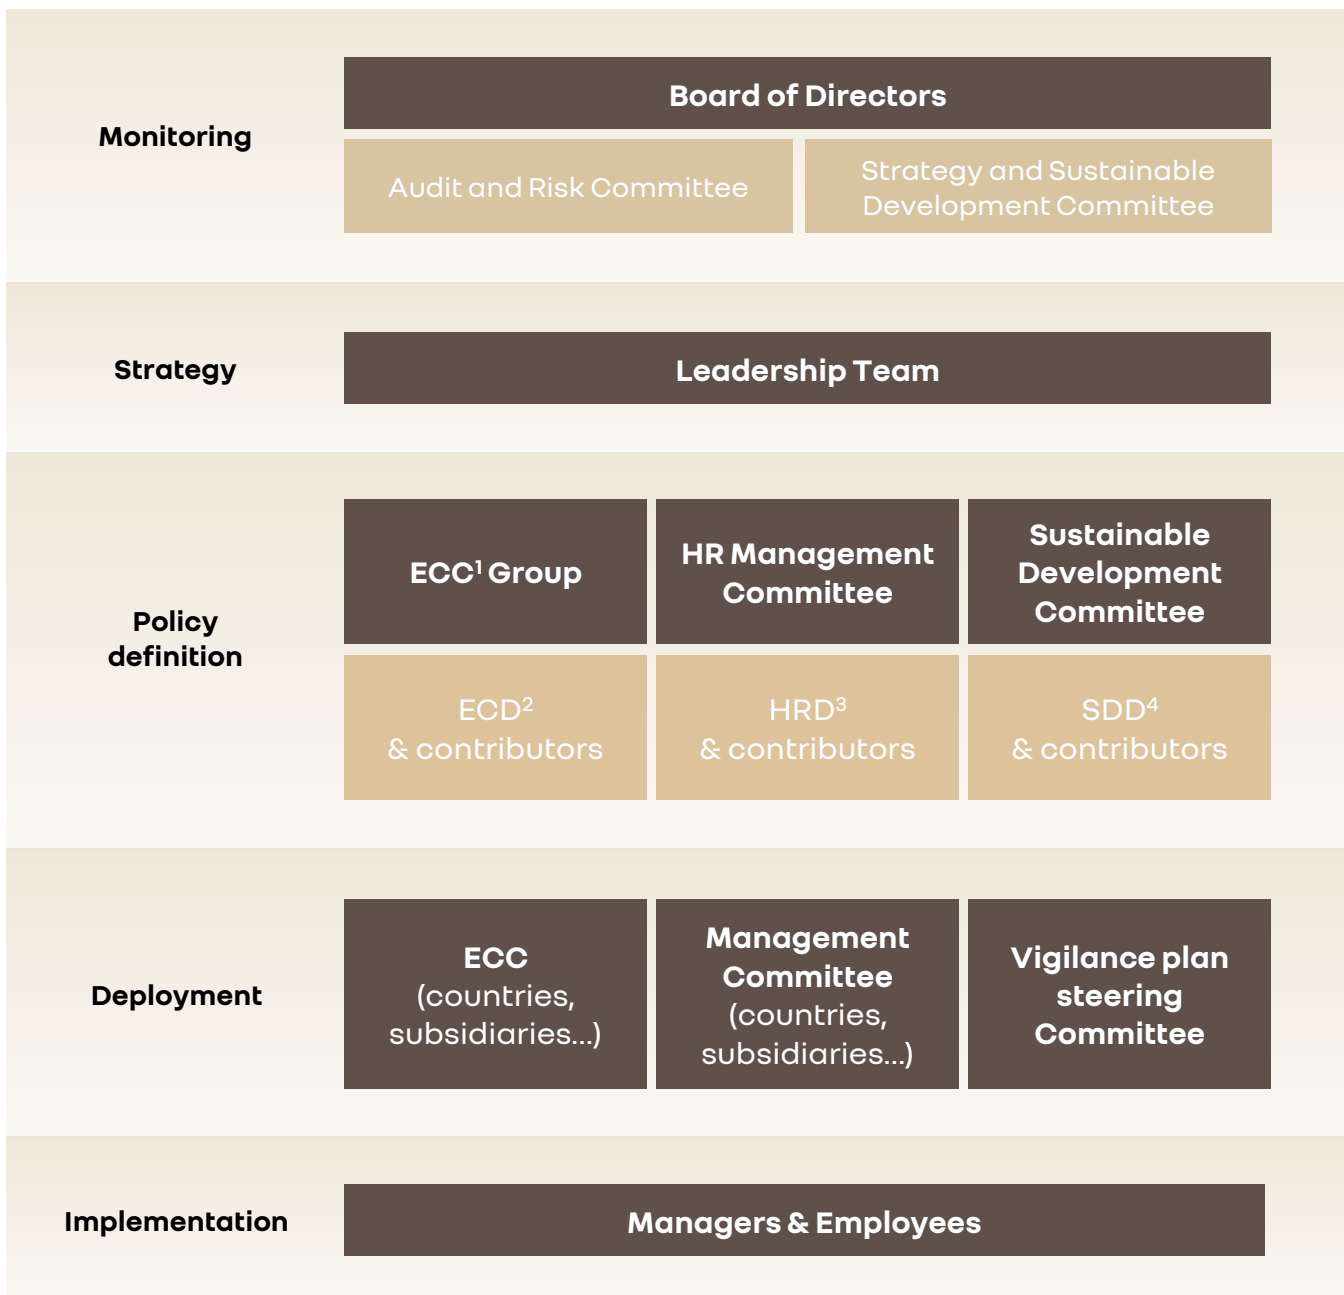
Monitoring

Board of Directors

Audit and Risk Committee

Strategy and Sustainable Development Committee

Strategy

Leadership Team

Policy definition

ECC$^1$ Group

HR Management Committee

Sustainable Development Committee

ECD$^2$ & contributors

HRD$^3$ & contributors

SDD$^4$ & contributors

Deployment

ECC (countries, subsidiaries...)

Management Committee (countries, subsidiaries...)

Vigilance plan steering Committee

Implementation

Managers & Employees